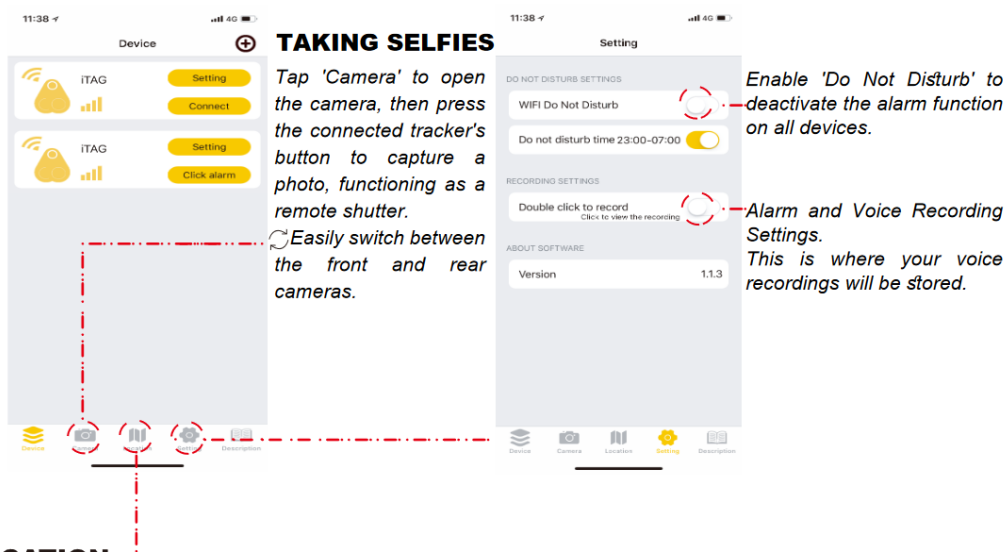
11:38

Device

iTAG

Setting

Connect

iTAG

Setting

Click alarm

Device

Description

TAKING SELFIES

Tap 'Camera' to open the camera, then press the connected tracker's button to capture a photo, functioning as a remote shutter.

Easily switch between the front and rear cameras.

11:38

Setting

DO NOT DISTURB SETTINGS

WIFI Do Not Disturb

Do not disturb time 23:00-07:00

RECORDING SETTINGS

Double click to record

Click to view the recording

ABOUT SOFTWARE

Version 1.1.3

Device Camera Location Setting Description

Enable 'Do Not Disturb' to deactivate the alarm function on all devices.

Alarm and Voice Recording Settings.

This is where your voice recordings will be stored.

CATION